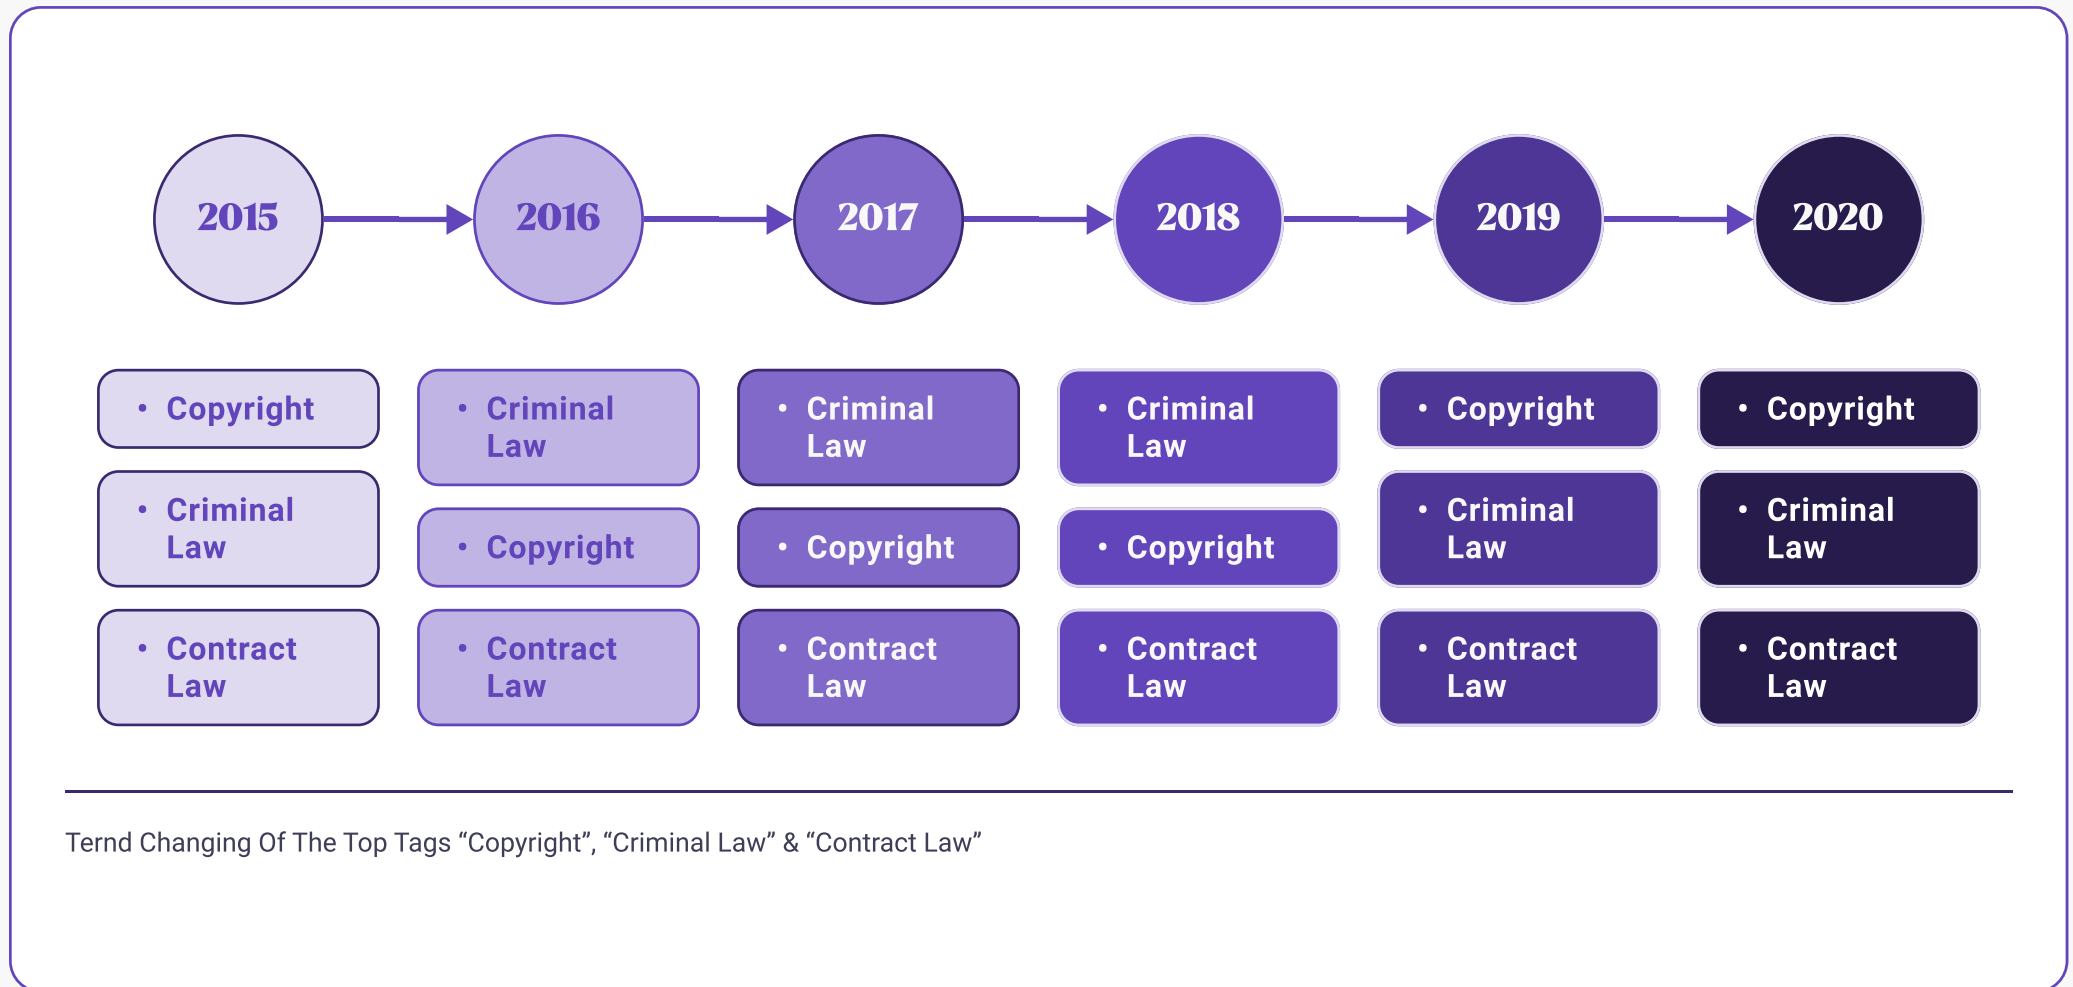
2015

• Copyright

• Criminal Law

• Contract Law

2016

• Criminal Law

• Copyright

• Contract Law

2017

• Criminal Law

• Copyright

• Contract Law

2018

• Criminal Law

• Copyright

• Contract Law

2019

• Copyright

• Criminal Law

• Contract Law

2020

• Copyright

• Criminal Law

• Contract Law

Ternd Changing Of The Top Tags “Copyright”, “Criminal Law” & “Contract Law”